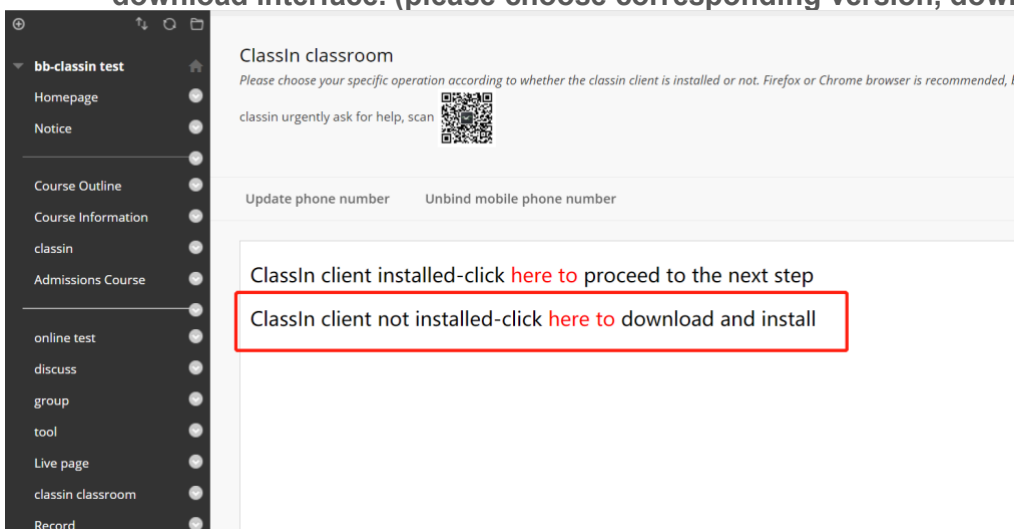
download interface. (please choose corresponding version, dow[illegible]

bb-classin test
Homepage
Notice
Course Outline
Course Information
classin
Admissions Course
online test
discuss
group
tool
Live page
classin classroom
Record

ClassIn classroom
Please choose your specific operation according to whether the classin client is installed or not. Firefox or Chrome browser is recommended, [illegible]
classin urgently ask for help, scan

Update phone number Unbind mobile phone number

ClassIn client installed-click here to proceed to the next step
ClassIn client not installed-click here to download and install